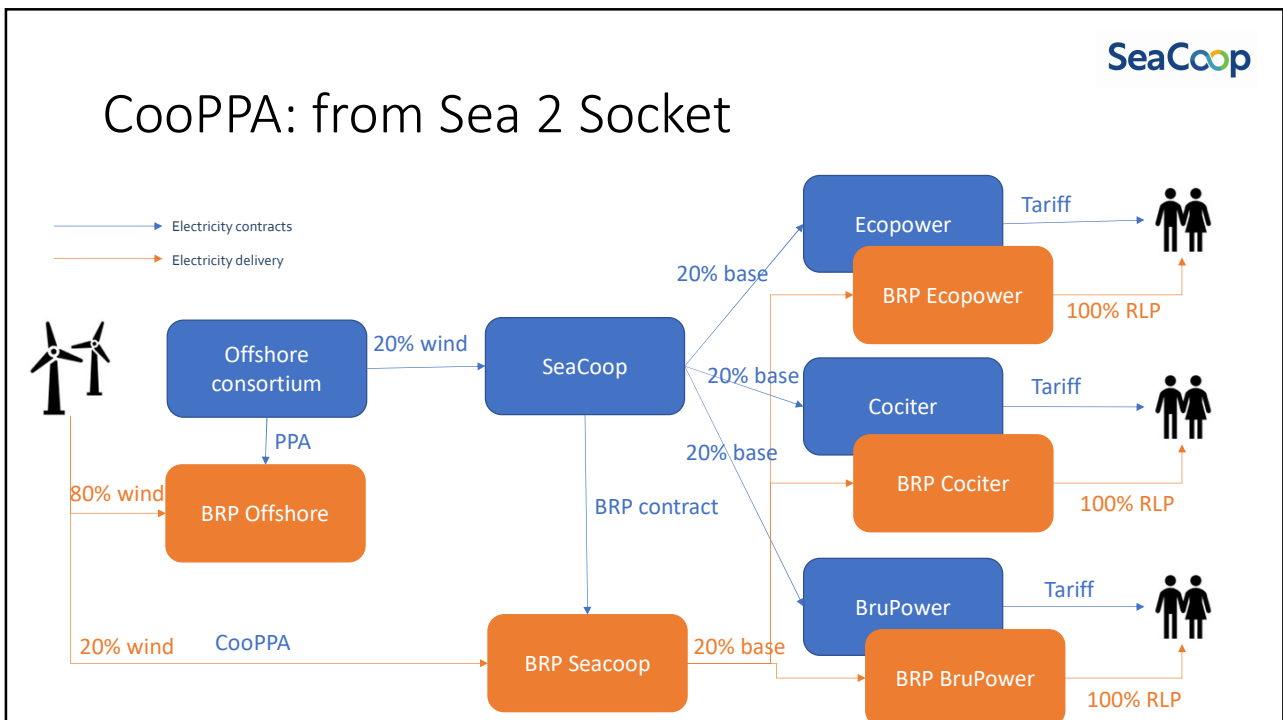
SeaCoop

CooPPA: from Sea 2 Socket

Electricity contracts

Electricity delivery

Offshore consortium

20% wind

SeaCoop

20% base

20% base

20% base

Ecopower

Tariff

BRP Ecopower

100% RLP

Cociter

Tariff

BRP Cociter

100% RLP

BruPower

Tariff

BRP BruPower

100% RLP

PPA

80% wind

BRP Offshore

BRP contract

20% wind

CooPPA

BRP Seacoop

20% base